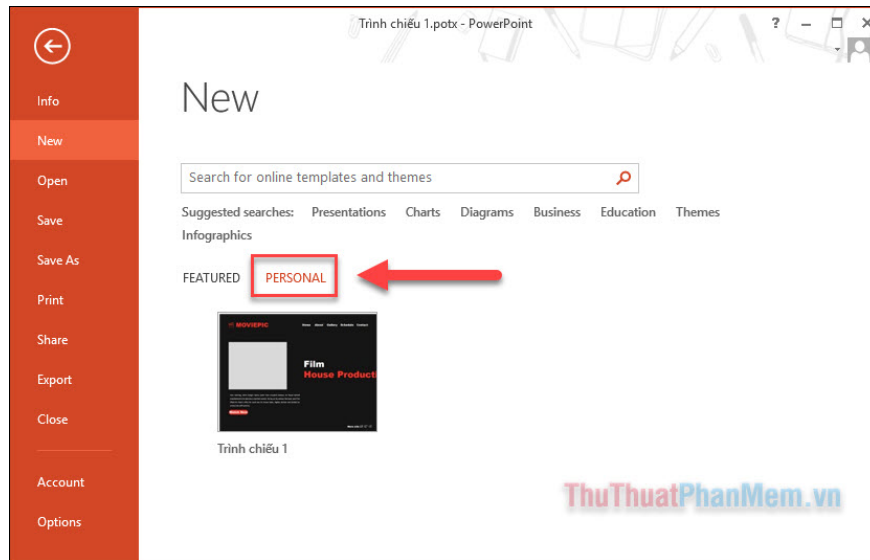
Trình chiếu 1.potx - PowerPoint

? – ☐ ✕

Info
New
Open
Save
Save As
Print
Share
Export
Close
Account
Options

New

Search for online templates and themes

Suggested searches: Presentations Charts Diagrams Business Education Themes Infographics

FEATURED PERSONAL

MOVIEPIC Home About Gallery Schedule Contact

Film
House Producti

Trình chiếu 1

ThuThuatPhanMem.vn